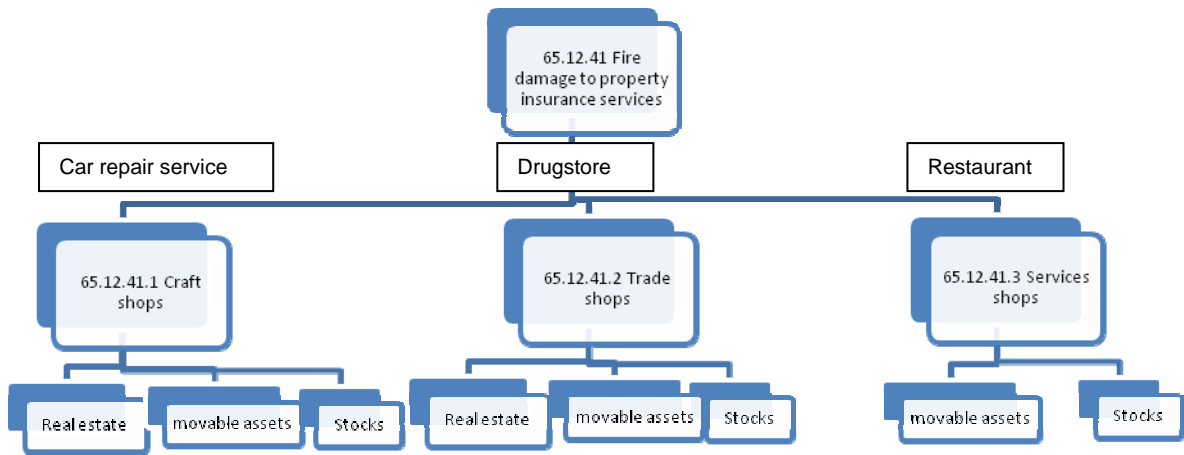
65.12.41 Fire damage to property insurance services

Car repair service

Drugstore

Restaurant

65.12.41.1 Craft shops

65.12.41.2 Trade shops

65.12.41.3 Services shops

Real estate

movable assets

Stocks

Real estate

movable assets

Stocks

movable assets

Stocks